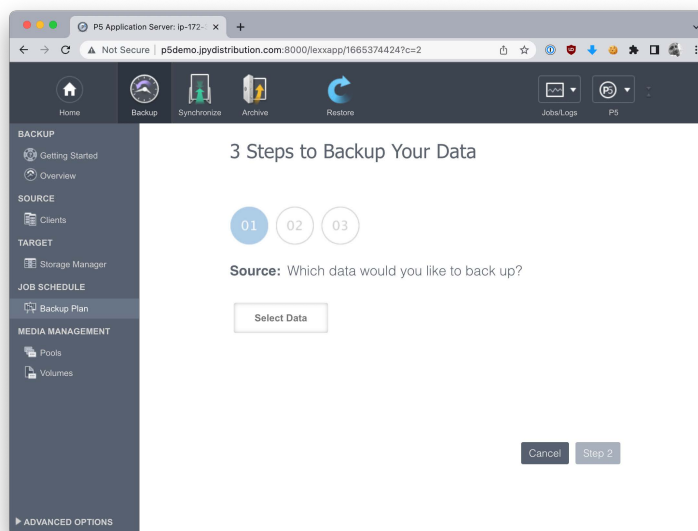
P5 Application Server: ip-172-
Not Secure | p5demo.jpydistribution.com:8000/lexxapp/1665374424?c=2

Home
Backup
Synchronize
Archive
Restore
Jobs/Logs
P5

BACKUP
Getting Started
Overview
SOURCE
Clients
TARGET
Storage Manager
JOB SCHEDULE
Backup Plan
MEDIA MANAGEMENT
Pools
Volumes

3 Steps to Backup Your Data

01 02 03

**Source:** Which data would you like to back up?

Select Data

Cancel
Step 2

▶ ADVANCED OPTIONS